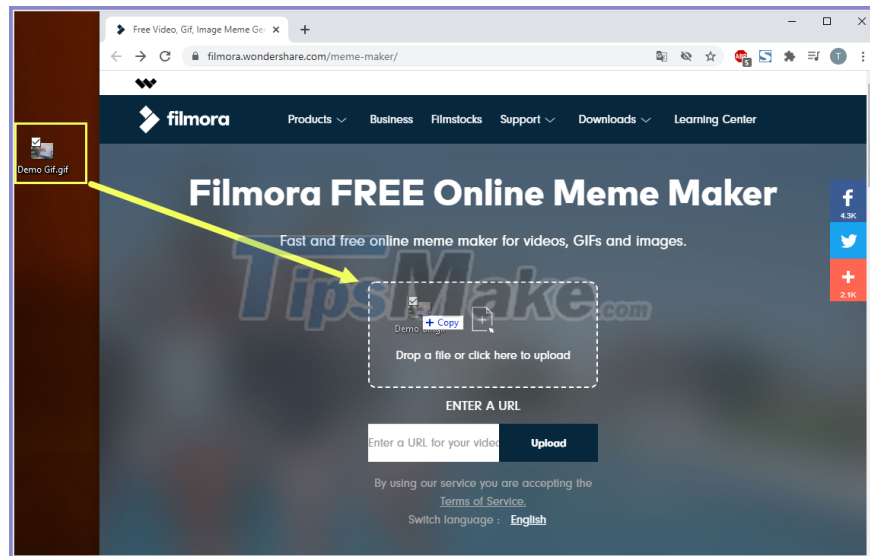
Demo Gif.gif

Free Video, Gif, Image Meme Ge ×

filmora.wondershare.com/meme-maker/

filmora

Products Business Filmstocks Support Downloads Learning Center

Filmora FREE Online Meme Maker

Fast and free online meme maker for videos, GIFs and images.

TipsMake.com

Demo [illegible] + Copy

Drop a file or click here to upload

ENTER A URL

Enter a URL for your video

Upload

By using our service you are accepting the Terms of Service.

Switch language : English

f 4.3K

+ 2.1K